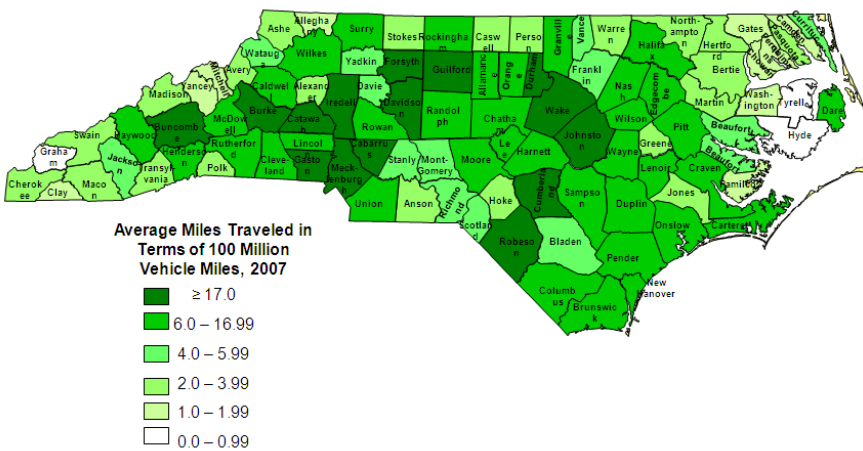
Ashe
Allegha ny
Surry
Stokes
Rockingha m
Caswell
Person
Granville
Vance
Warren
Northampton
Gates
Currituck
Camden
Pasquotank
Perquimans
Chowan
Hertford
Bertie
Halifax
Watauga
Wilkes
Yadkin
Forsyth
Guilford
Alamance
Orange
Durham
Franklin
Nash
Edgecombe
Martin
Washington
Tyrell
Dare
Mitchell
Avery
Caldwell
Alexander
Davie
Davidson
Randolph
Chatham
Wake
Wilson
Pitt
Beaufort
Hyde
Madison
Yancey
Burke
Iredell
Rowan
Johnston
Greene
Swain
Haywood
Buncombe
McDowell
Catawba
Lincoln
Cabarrus
Lee
Harnett
Wayne
Lenoir
Craven
Pamlico
Graham
Jackson
Henderson
Rutherford
Cleveland
Gaston
Mecklenburg
Stanly
Montgomery
Moore
Sampson
Jones
Cherokee
Clay
Macon
Transylvania
Polk
Union
Anson
Richmond
Hoke
Cumberland
Duplin
Onslow
Carteret
Scotland
Robeson
Bladen
Pender
Columbus
Brunswick
New Hanover

Average Miles Traveled in Terms of 100 Million Vehicle Miles, 2007
$\geq 17.0$
6.0 – 16.99
4.0 – 5.99
2.0 – 3.99
1.0 – 1.99
0.0 – 0.99